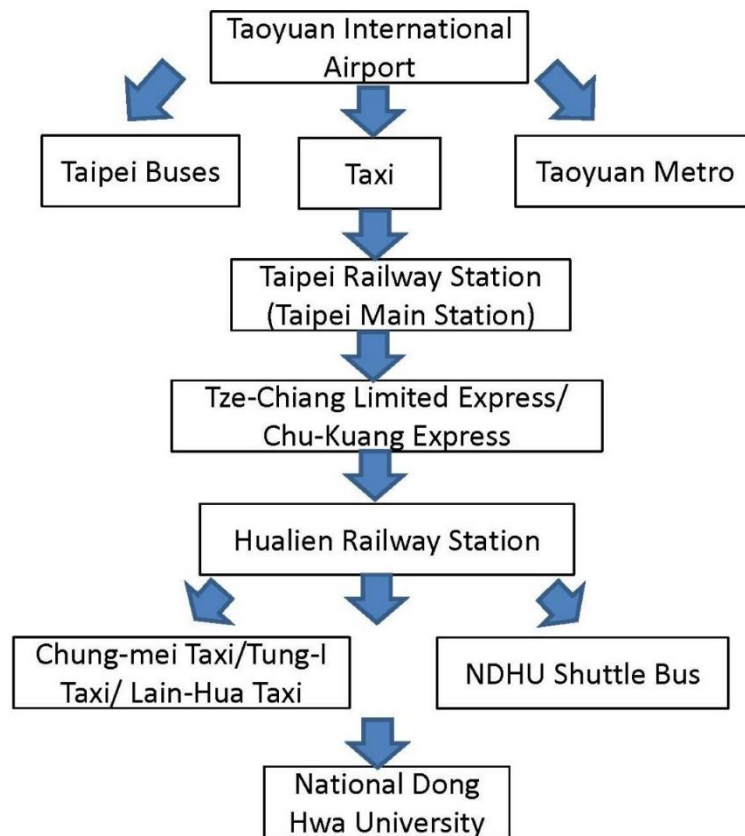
Taoyuan International Airport

Taipei Buses

Taxi

Taoyuan Metro

Taipei Railway Station (Taipei Main Station)

Tze-Chiang Limited Express/ Chu-Kuang Express

Hualien Railway Station

Chung-mei Taxi/Tung-I Taxi/ Lain-Hua Taxi

NDHU Shuttle Bus

National Dong Hwa University